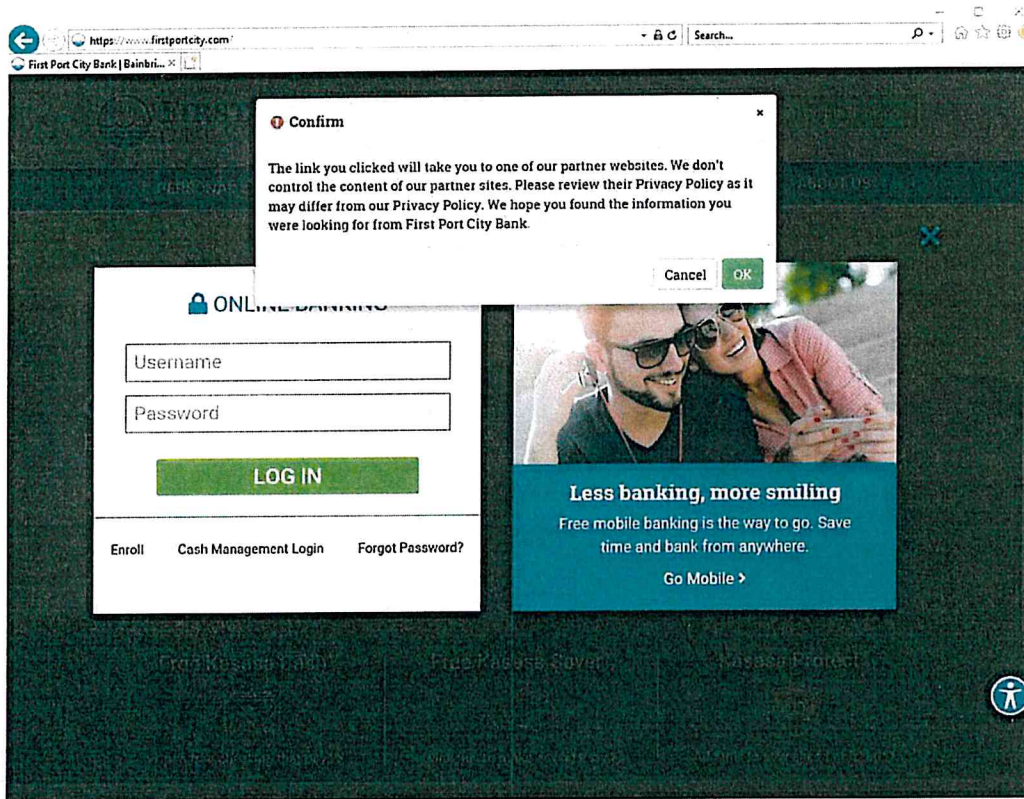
https://www.firstportcity.com/

Search...

First Port City Bank | Bainbri... ×

Confirm

×

The link you clicked will take you to one of our partner websites. We don't control the content of our partner sites. Please review their Privacy Policy as it may differ from our Privacy Policy. We hope you found the information you were looking for from First Port City Bank.

Cancel OK

ONLINE BANKING

Username

Password

LOG IN

Enroll Cash Management Login Forgot Password?

Less banking, more smiling

Free mobile banking is the way to go. Save time and bank from anywhere.

Go Mobile >

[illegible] Kasasa Cash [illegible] Kasasa Saver Kasasa Protect